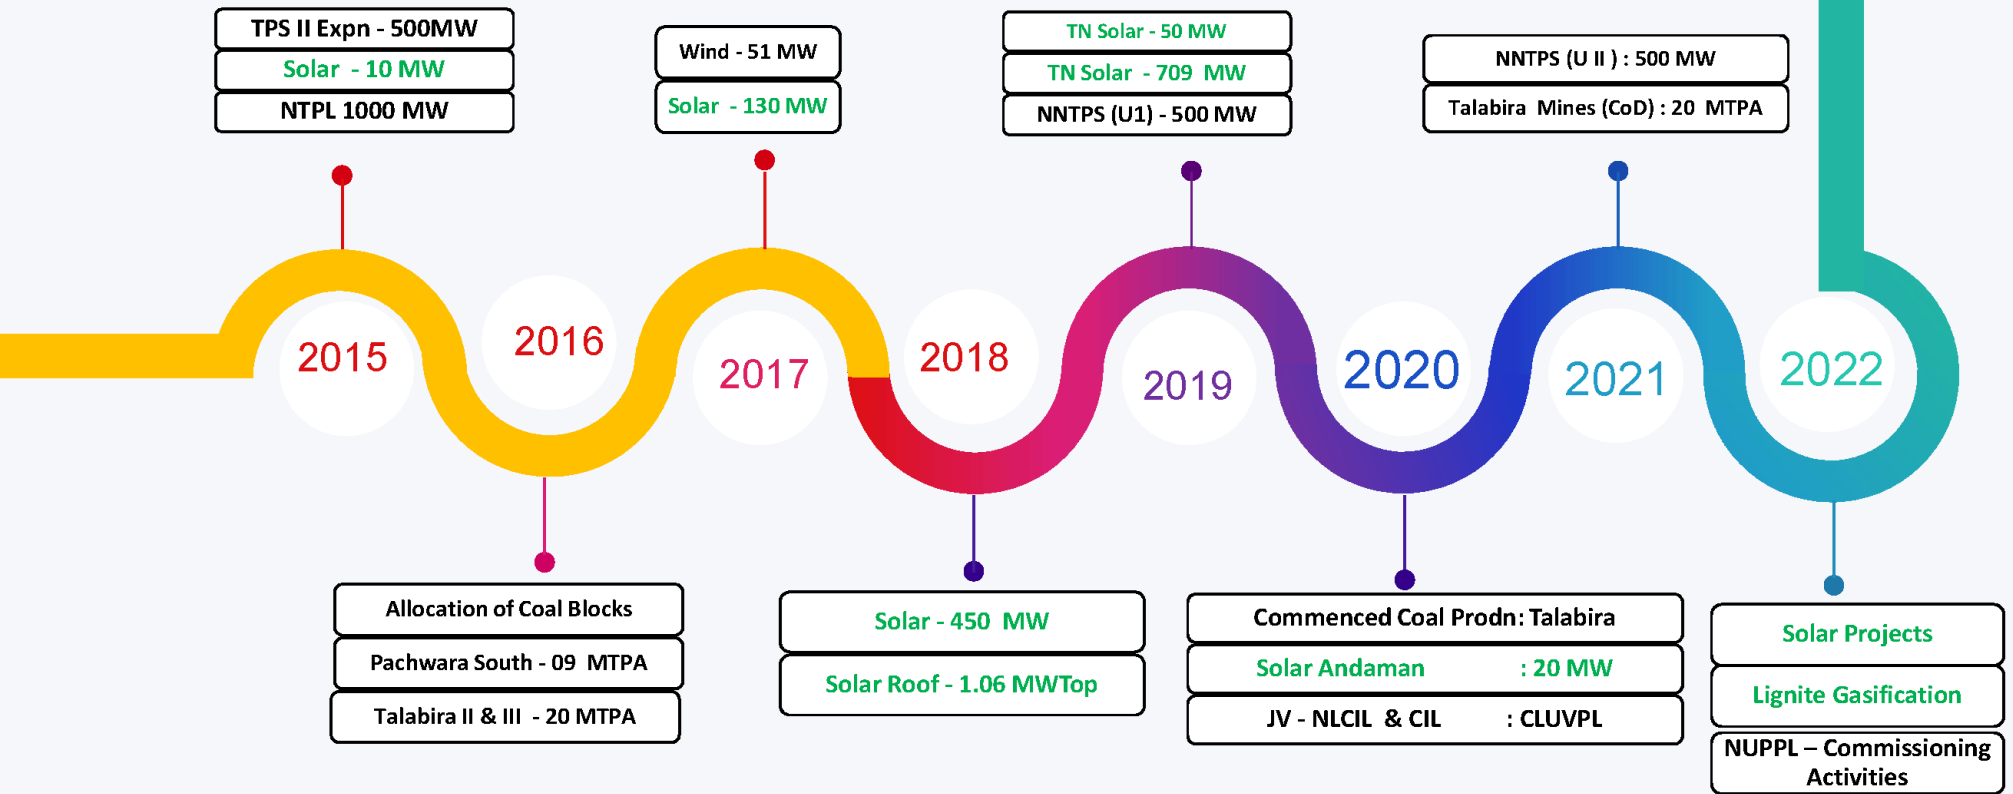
TPS II Expn - 500MW
Solar - 10 MW
NTPL 1000 MW

2015

2016

Allocation of Coal Blocks
Pachwara South - 09 MTPA
Talabira II & III - 20 MTPA

Wind - 51 MW
Solar - 130 MW

2017

2018

Solar - 450 MW
Solar Roof - 1.06 MWTop

TN Solar - 50 MW
TN Solar - 709 MW
NNTPS (U1) - 500 MW

2019

2020

Commenced Coal Prodn: Talabira
Solar Andaman : 20 MW
JV - NLCIL & CIL : CLUVPL

NNTPS (U II ) : 500 MW
Talabira Mines (CoD) : 20 MTPA

2021

2022

Solar Projects
Lignite Gasification
NUPPL – Commissioning Activities